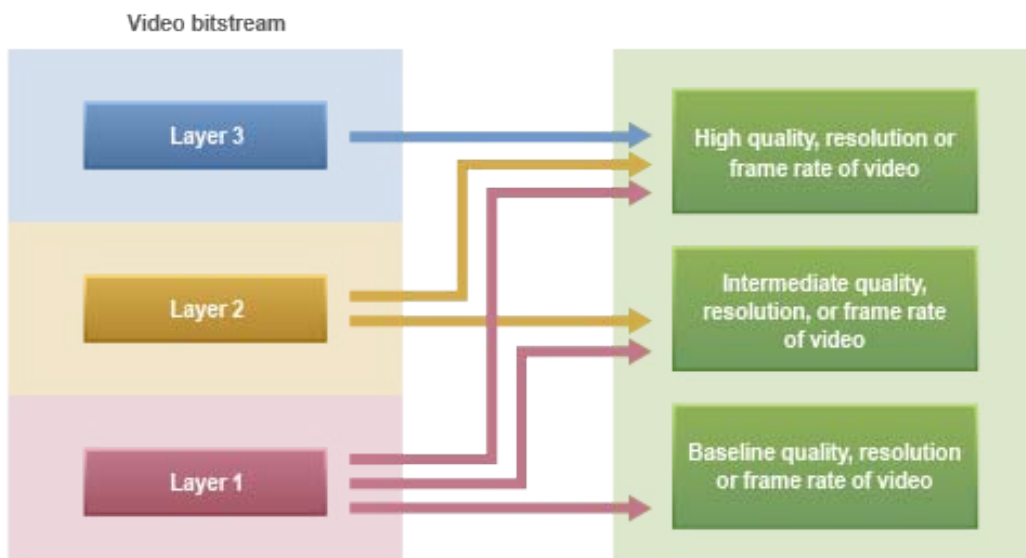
Video bitstream

Layer 3

Layer 2

Layer 1

High quality, resolution or frame rate of video

Intermediate quality, resolution, or frame rate of video

Baseline quality, resolution or frame rate of video